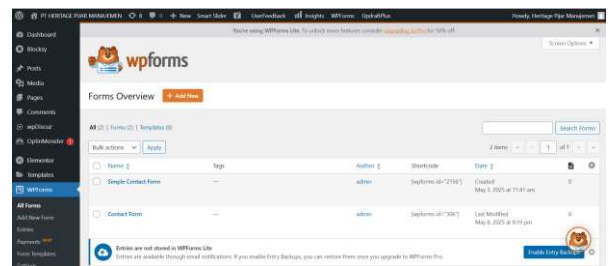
PT HERITAGE PIPE MANAJEMEN 8 0 + New Smart Slider UserFeedback Insights WPForms UpdraftPlus Howdy, Heritage Pipe Manajemen

You're using WPForms Lite. To unlock more features consider upgrading to Pro for 50% off.

Screen Options ▾

Dashboard
Blocksy
Posts
Media
Pages
Comments
wpDiscuz
OptinMonster
Elementor
Templates
WPForms
All Forms
Add New Form
Entries
Payments NEW
Form Templates

wpforms

Forms Overview + Add New

All (2) | Forms (2) | Templates (0)

Search Forms

Bulk actions ∨ Apply

2 items « ‹ 1 of 1 › »

| | Name | Tags | Author | Shortcode | Date | | |
|---|---|---|---|---|---|---|---|
| | Simple Contact Form | — | admin | [wpforms id="2156"] | Created May 5, 2025 at 11:41 am | 0 | |
| | Contact Form | — | admin | [wpforms id="306"] | Last Modified May 6, 2025 at 8:19 pm | 0 | |

Entries are not stored in WPForms Lite
Entries are available through email notifications. If you enable Entry Backups, you can restore them once you upgrade to WPForms Pro.

Enable Entry Backups